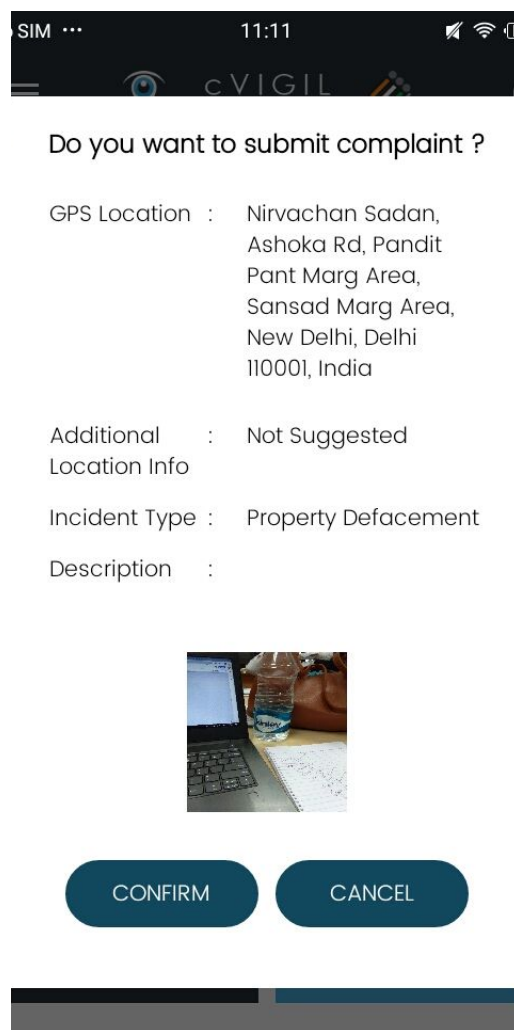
SIM ··· 11:11

cVIGIL

Do you want to submit complaint ?

GPS Location : Nirvachan Sadan, Ashoka Rd, Pandit Pant Marg Area, Sansad Marg Area, New Delhi, Delhi 110001, India

Additional Location Info : Not Suggested

Incident Type : Property Defacement

Description :

CONFIRM

CANCEL